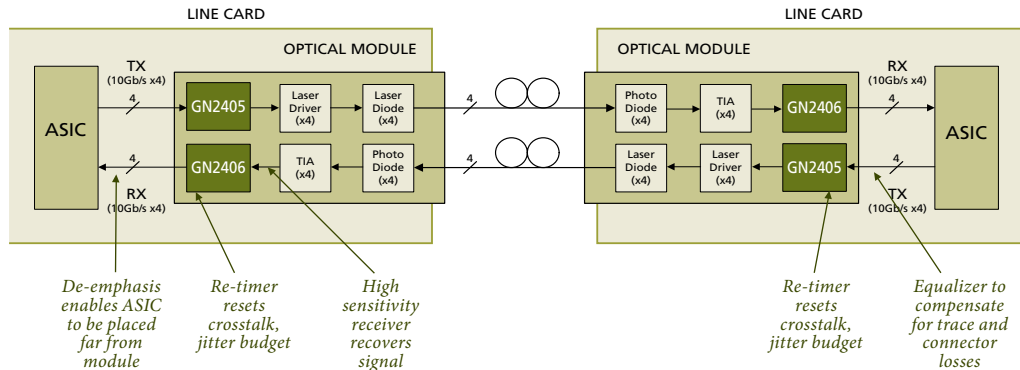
LINE CARD

OPTICAL MODULE

ASIC

TX
(10Gb/s x4)

4

GN2405

Laser Driver (x4)

Laser Diode (x4)

4

RX
(10Gb/s x4)

GN2406

TIA (x4)

Photo Diode (x4)

4

LINE CARD

OPTICAL MODULE

Photo Diode (x4)

TIA (x4)

GN2406

4

RX
(10Gb/s x4)

ASIC

Laser Diode (x4)

Laser Driver (x4)

GN2405

4

TX
(10Gb/s x4)

De-emphasis enables ASIC to be placed far from module

Re-timer resets crosstalk, jitter budget

High sensitivity receiver recovers signal

Re-timer resets crosstalk, jitter budget

Equalizer to compensate for trace and connector losses